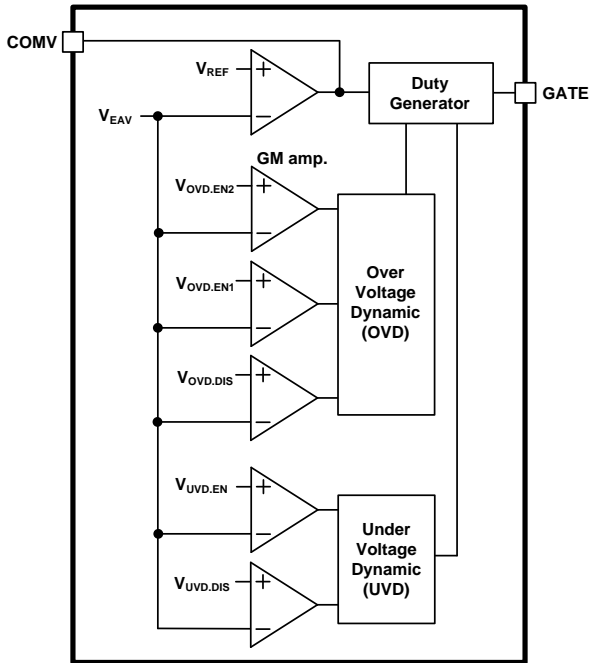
COMV

$V_{REF}$ +
−

Duty Generator

GATE

$V_{EAV}$

GM amp.

$V_{OVD.EN2}$ +
−

$V_{OVD.EN1}$ +
−

Over Voltage Dynamic (OVD)

$V_{OVD.DIS}$ +
−

$V_{UVD.EN}$ +
−

Under Voltage Dynamic (UVD)

$V_{UVD.DIS}$ +
−